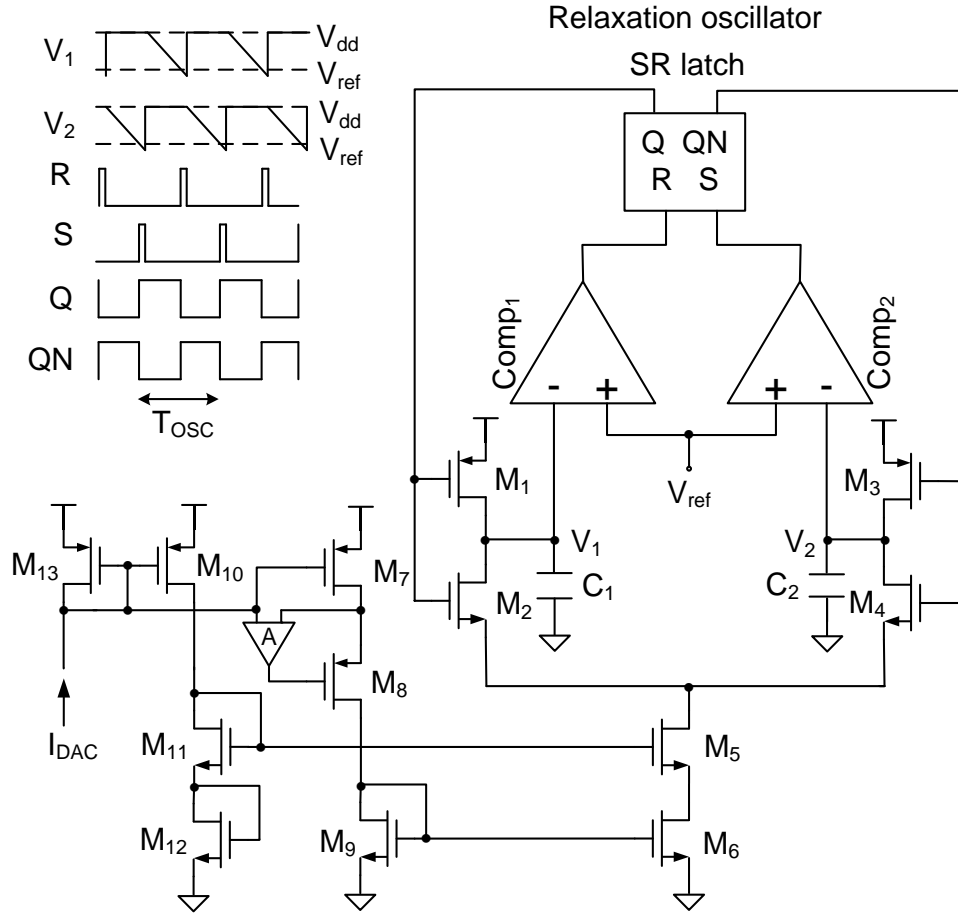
Relaxation oscillator

SR latch

$V_1$ $V_{dd}$ $V_{ref}$

$V_2$ $V_{dd}$ $V_{ref}$

R

S

Q

QN

$T_{OSC}$

Q QN
R S

$Comp_1$

$Comp_2$

- +

+ -

$M_1$

$V_{ref}$

$M_3$

$V_1$

$V_2$

$M_{13}$ $M_{10}$ $M_7$

$C_1$

$C_2$

$M_2$

$M_4$

A

$M_8$

$I_{DAC}$

$M_{11}$

$M_5$

$M_{12}$

$M_9$

$M_6$